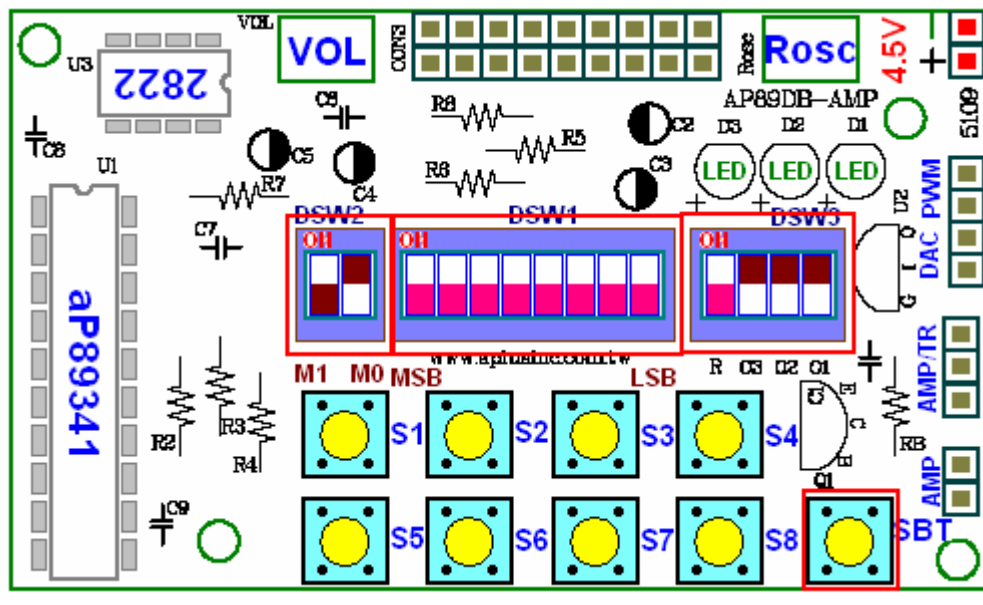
VOL
VOL
CON3
Rosc
Rosc
4.5V
U3
2822
AP89DB-AMP
5109
C8
C6
R8
R5
C2
D3
D2
D1
C5
C4
R6
C3
LED
LED
LED
U1
R7
DSW2
DSW1
DSW3
U2
PWM
C7
ON
ON
ON
DAC
aP89341
O
I
G
www.aplusinc.com.tw
AMP/TR
M1
M0
MSB
LSB
R
O3
O2
O1
E
R2
R3
R4
S1
S2
S3
S4
C
B
RB
Q1
AMP
C9
S5
S6
S7
S8
SBT